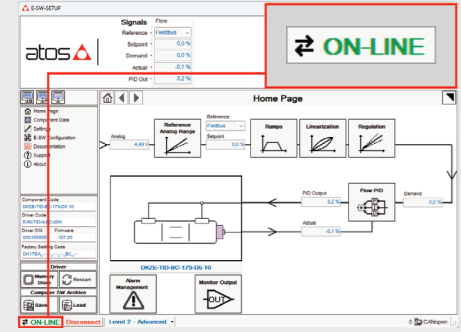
E-SW-SETUP

atos

Signals Flow
Reference Fieldbus
Setpoint 0,0 %
Demand 0,0 %
Actual -0,1 %
PID Out 3,2 %

ON-LINE

Home Page
Component Data
Settings
E-SW Configuration
Documentation
Support
About

Home Page

Analog 4,49 V
Reference Analog Range
Reference Fieldbus
Setpoint 0,0 %
Ramps
Linearization
Regulation
PID Output 3,2 %
Flow PID
Demand 0,0 %
Actual -0,1 %
DKZE-TID-BC-173-D5 10
Alarm Management
Monitor Output

Component Code
DKZE-TID-BC-173-D5 10
Driver Code
E-RI-TID-BC-05H
Driver S/N Firmware
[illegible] 107.50
Factory Setting Code
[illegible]

Driver
Memory Store
Restart
Component SW Archive
Save
Load

ON-LINE Disconnect Level 2 - Advanced 0 CANopen